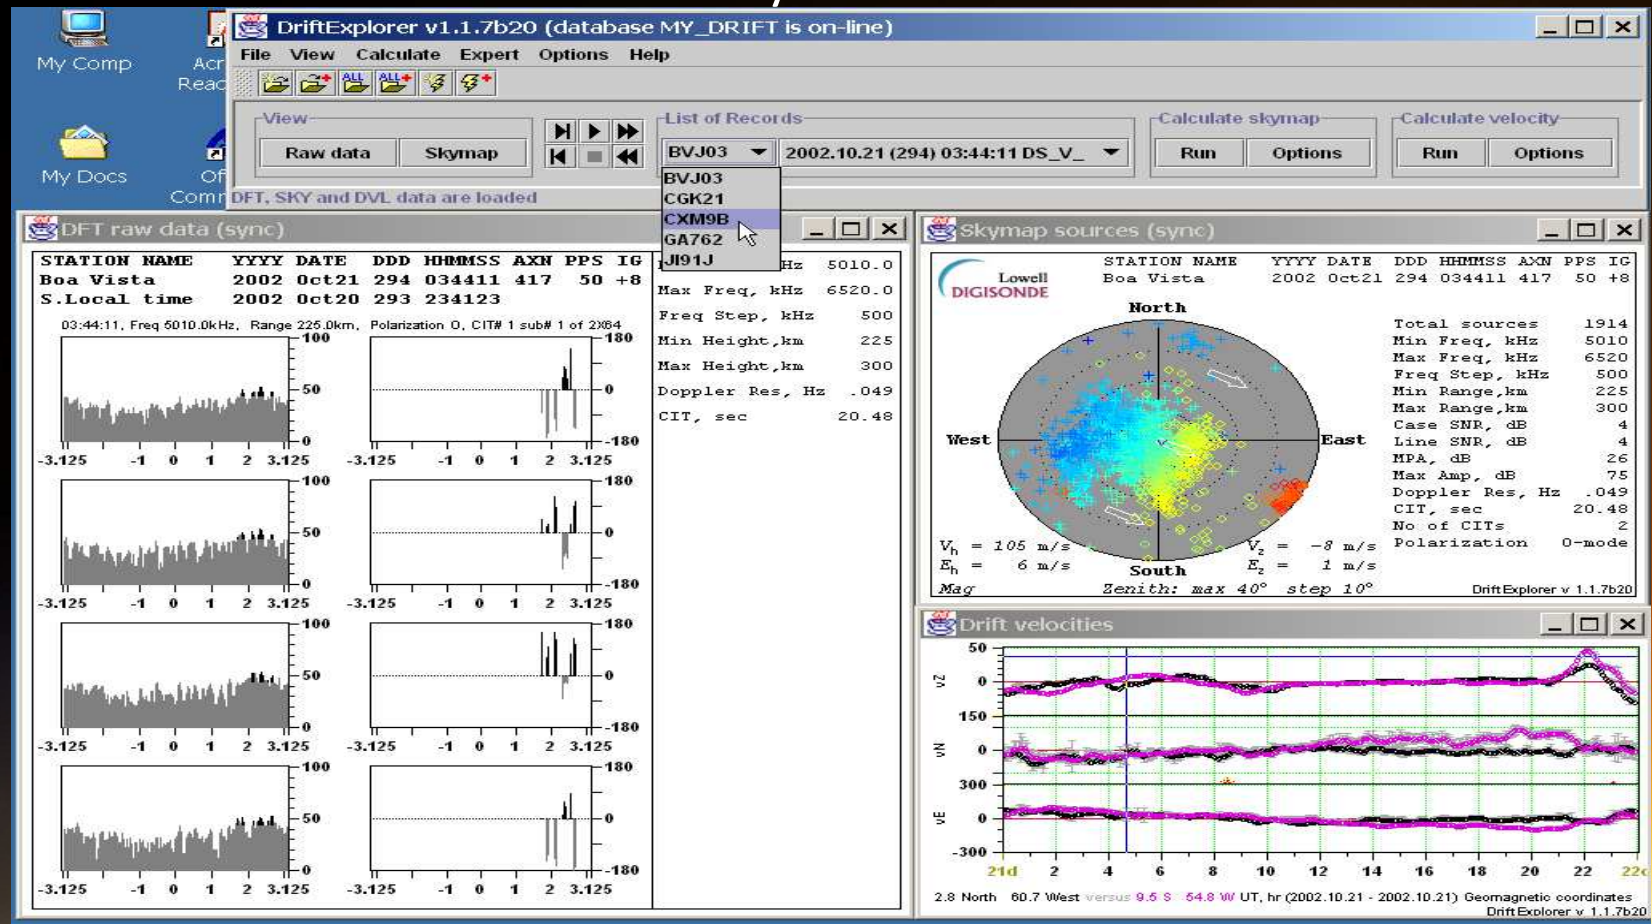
My Comp

Acr Reac

My Docs

Of Comm

DriftExplorer v1.1.7b20 (database MY_DRIFT is on-line)

File View Calculate Expert Options Help

View
Raw data Skymap

List of Records
BVJ03
2002.10.21 (294) 03:44:11 DS_V_

BVJ03
CGK21
CXM9B
GA762
JI91J

Calculate skymap
Run Options

Calculate velocity
Run Options

DFT, SKY and DVL data are loaded

DFT raw data (sync)

STATION NAME YYYY DATE DDD HHMMSS AXN PPS IG
Boa Vista 2002 Oct21 294 034411 417 50 +8
S.Local time 2002 Oct20 293 234123

03:44:11, Freq 5010.0kHz, Range 225.0km, Polarization O, CIT# 1 sub# 1 of 2X64

100 50 0 180 0 -180
-3.125 -1 0 1 2 3.125 -3.125 -1 0 1 2 3.125

100 50 0 180 0 -180
-3.125 -1 0 1 2 3.125 -3.125 -1 0 1 2 3.125

100 50 0 180 0 -180
-3.125 -1 0 1 2 3.125 -3.125 -1 0 1 2 3.125

100 50 0 180 0 -180
-3.125 -1 0 1 2 3.125 -3.125 -1 0 1 2 3.125

Hz 5010.0
Max Freq, kHz 6520.0
Freq Step, kHz 500
Min Height,km 225
Max Height,km 300
Doppler Res, Hz .049
CIT, sec 20.48

Skymap sources (sync)

Lowell DIGISONDE

STATION NAME YYYY DATE DDD HHMMSS AXN PPS IG
Boa Vista 2002 Oct21 294 034411 417 50 +8

North
West East
South

Total sources 1914
Min Freq, kHz 5010
Max Freq, kHz 6520
Freq Step, kHz 500
Min Range,km 225
Max Range,km 300
Case SNR, dB 4
Line SNR, dB 4
MPA, dB 26
Max Amp, dB 75
Doppler Res, Hz .049
CIT, sec 20.48
No of CITs 2
Polarization O-mode

$V_h$ = 105 m/s $V_z$ = -8 m/s
$E_h$ = 6 m/s $E_z$ = 1 m/s
Mag Zenith: max 40° step 10°

DriftExplorer v 1.1.7b20

Drift velocities

50 vZ 0
150 vN 0
300 vE 0 -300

21d 2 4 6 8 10 12 14 16 18 20 22 22

2.8 North 60.7 West versus 9.5 S 54.8 W UT, hr (2002.10.21 - 2002.10.21) Geomagnetic coordinates
DriftExplorer v 1.1.7b20